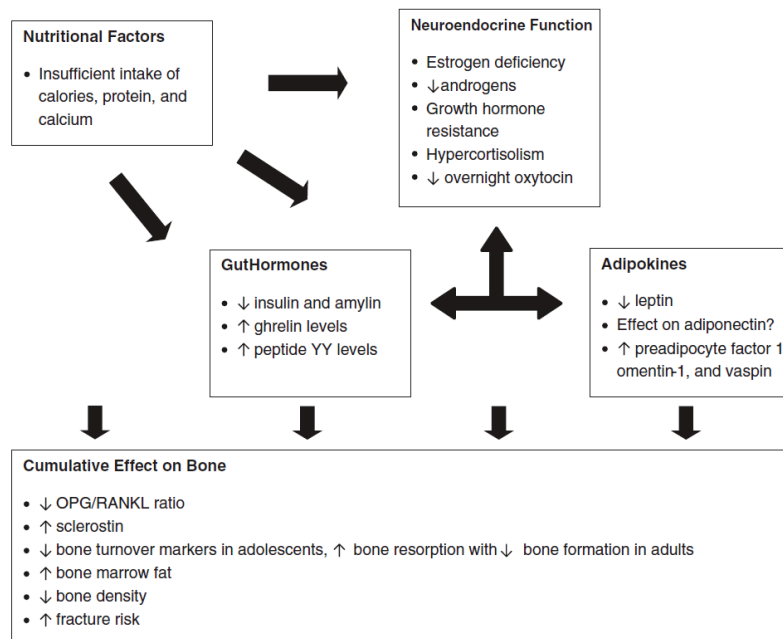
**Nutritional Factors**

- Insufficient intake of calories, protein, and calcium

**Neuroendocrine Function**

- Estrogen deficiency
- ↓androgens
- Growth hormone resistance
- Hypercortisolism
- ↓ overnight oxytocin

**GutHormones**

- ↓ insulin and amylin
- ↑ ghrelin levels
- ↑ peptide YY levels

**Adipokines**

- ↓ leptin
- Effect on adiponectin?
- ↑ preadipocyte factor 1 omentin-1, and vaspin

**Cumulative Effect on Bone**

- ↓ OPG/RANKL ratio
- ↑ sclerostin
- ↓ bone turnover markers in adolescents, ↑ bone resorption with ↓ bone formation in adults
- ↑ bone marrow fat
- ↓ bone density
- ↑ fracture risk